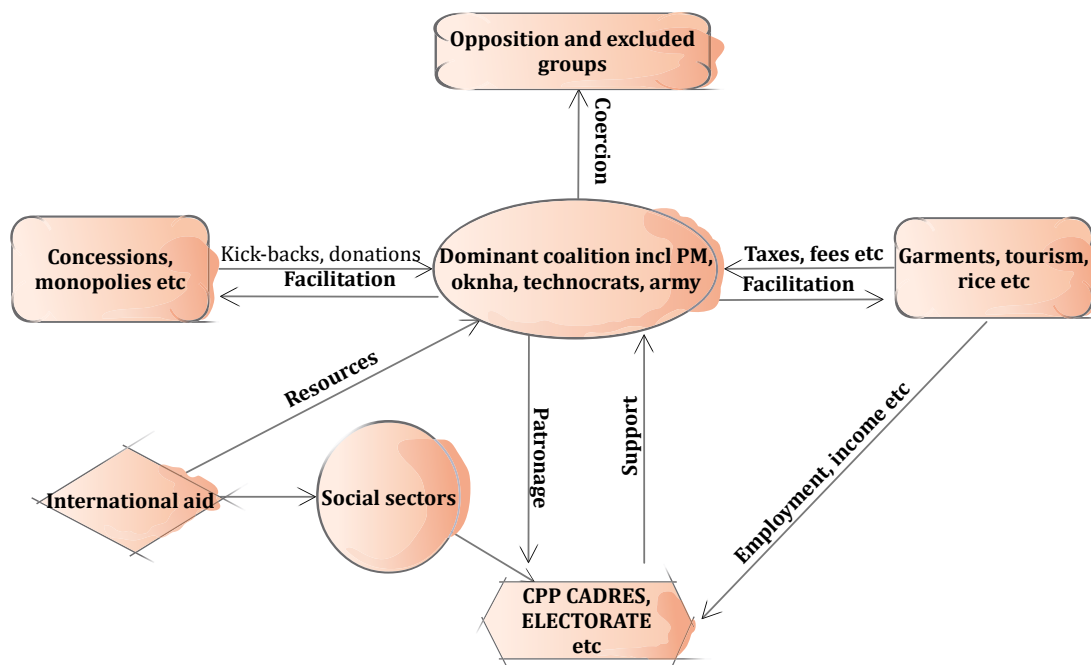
Opposition and excluded groups

Coercion

Concessions, monopolies etc

Kick-backs, donations

Facilitation

Dominant coalition incl PM, oknha, technocrats, army

Taxes, fees etc

Facilitation

Garments, tourism, rice etc

Resources

Patronage

Support

Employment, income etc

International aid

Social sectors

CPP CADRES, ELECTORATE etc